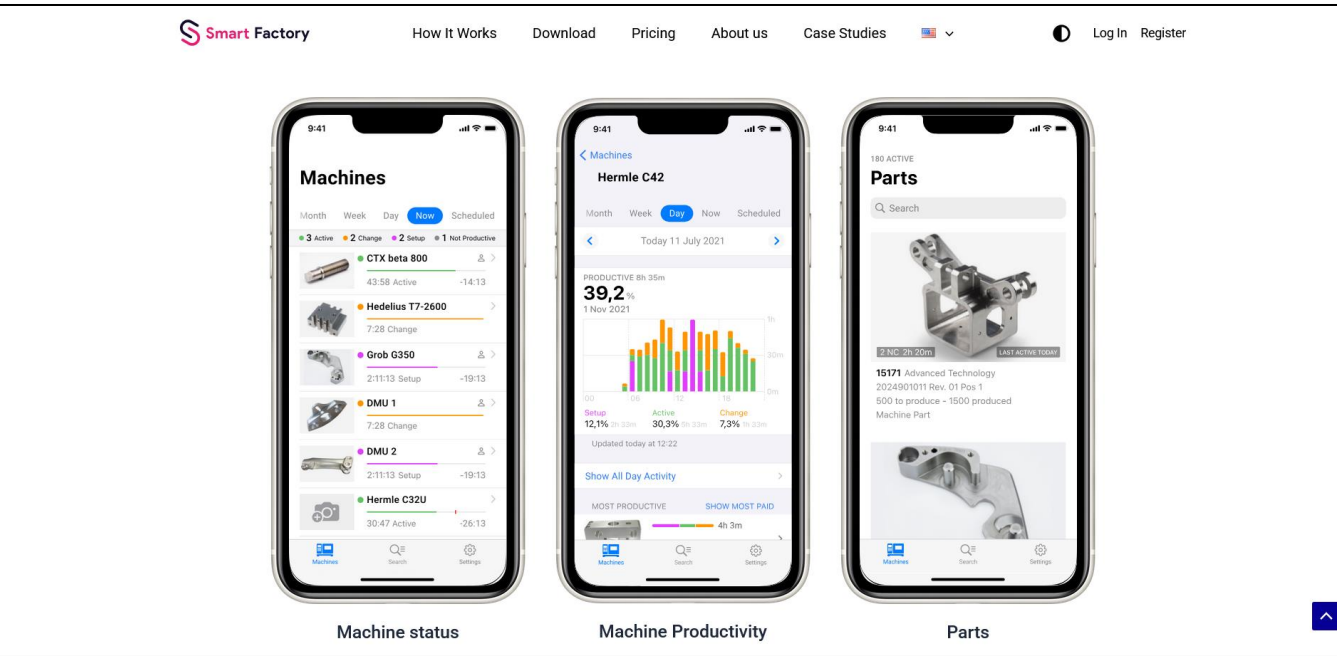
Smart Factory How It Works Download Pricing About us Case Studies Log In Register

9:41

Machines

Month Week Day Now Scheduled

3 Active 2 Change 2 Setup 1 Not Productive

CTX beta 800
43:58 Active -14:13

Hedelius T7-2600
7:28 Change

Grob G350
2:11:13 Setup -19:13

DMU 1
7:28 Change

DMU 2
2:11:13 Setup -19:13

Hermle C32U
30:47 Active -26:13

Machines Search Settings

9:41

Machines
Hermle C42

Month Week Day Now Scheduled

Today 11 July 2021

PRODUCTIVE 8h 35m
39,2 %
1 Nov 2021

1h
30m
0m
00 06 12 18

Setup 12,1% 0h 33m
Active 30,3% 0h 33m
Change 7,3% 0h 33m

Updated today at 12:22

Show All Day Activity

MOST PRODUCTIVE SHOW MOST PAID

4h 3m

Machines Search Settings

9:41

180 ACTIVE
Parts

Search

2 NC: 2h 20m LAST ACTIVE TODAY

15171 Advanced Technology
2024901011 Rev. 01 Pos 1
500 to produce - 1500 produced
Machine Part

Machines Search Settings

Machine status

Machine Productivity

Parts